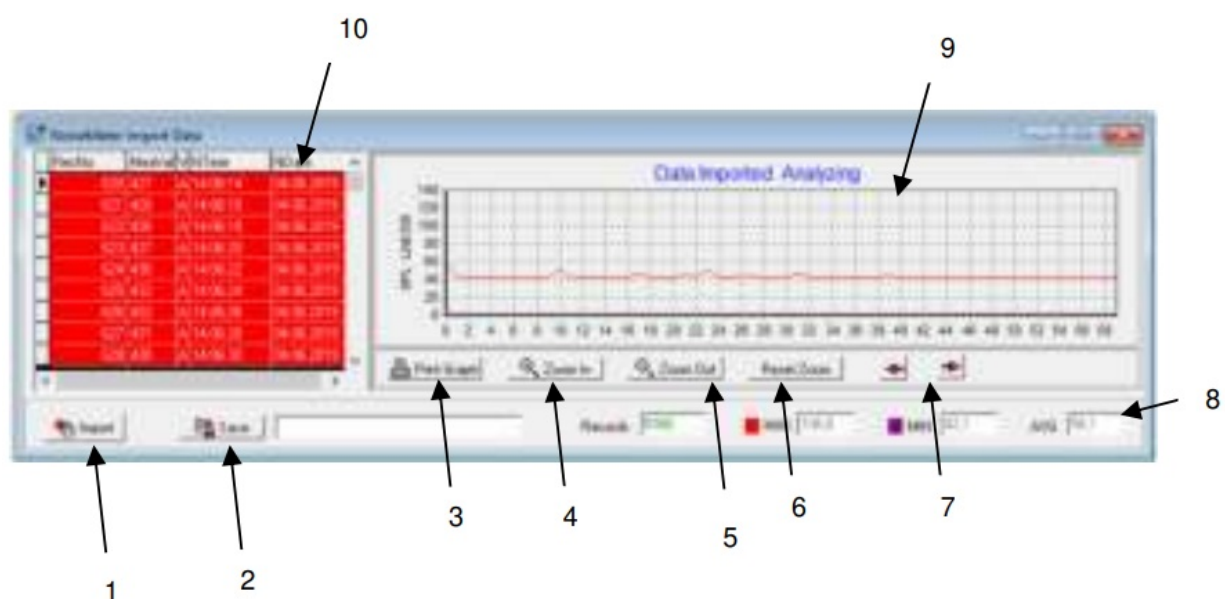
10

9

NoiseMeter Import Data

| Rec No | Meas Val | Time | Date |
|---|---|---|---|
| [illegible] | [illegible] | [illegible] | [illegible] |

Data Imported. Analyzing

140
120
100
80
60
40
20
0

SPL Unit:DB

0 2 4 6 8 10 12 14 16 18 20 22 24 26 28 30 32 34 36 38 40 42 44 46 48 50 52 54 56 58

Print Graph

Zoom In

Zoom Out

Reset Zoom

Import

Save

Records

MAX

MIN

AVG

8

1

2

3

4

5

6

7